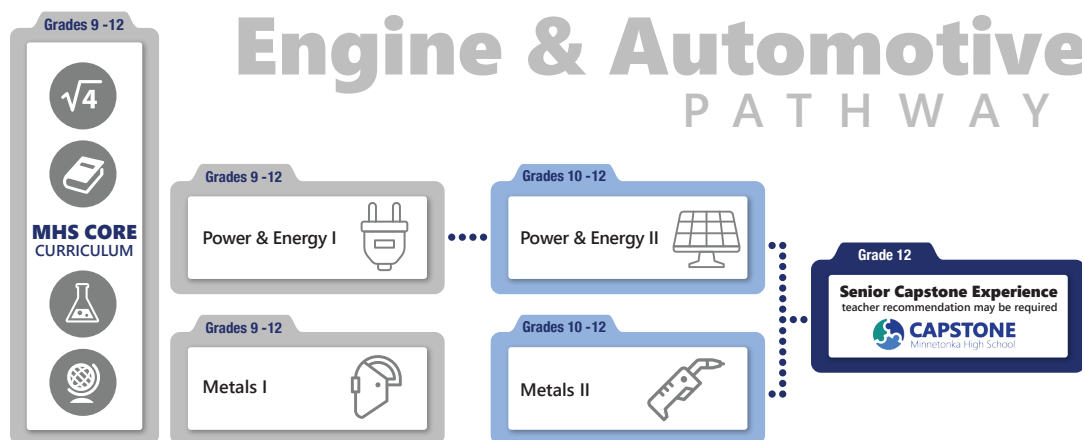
Grades 9 -12

$\sqrt{4}$

MHS CORE
CURRICULUM

Engine & Automotive
PATHWAY

Grades 9 -12
Power & Energy I

Grades 10 -12
Power & Energy II

Grade 12
Senior Capstone Experience
teacher recommendation may be required
CAPSTONE
Minnetonka High School

Grades 9 -12
Metals I

Grades 10 -12
Metals II